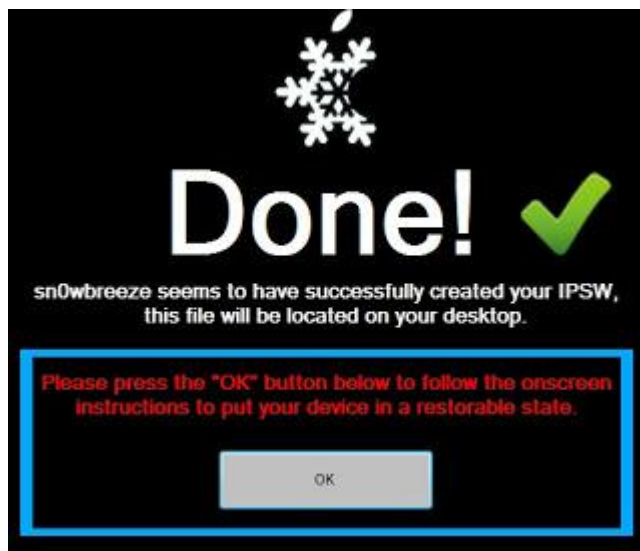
Done!

sn0wbreeze seems to have successfully created your IPSW, this file will be located on your desktop.

Please press the "OK" button below to follow the onscreen instructions to put your device in a restorable state.

OK